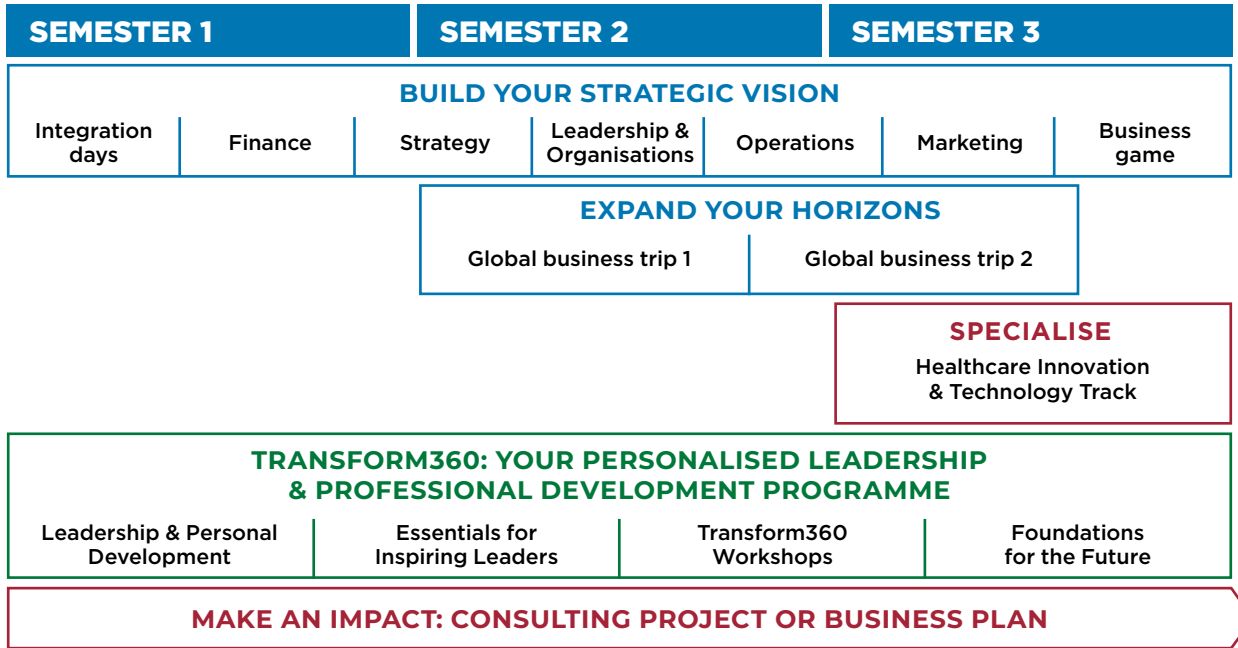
SEMESTER 1

SEMESTER 2

SEMESTER 3

BUILD YOUR STRATEGIC VISION

| Integration days | Finance | Strategy | Leadership & Organisations | Operations | Marketing | Business game |
|---|---|---|---|---|---|---|

EXPAND YOUR HORIZONS

| Global business trip 1 | Global business trip 2 |
|---|---|

SPECIALISE

Healthcare Innovation & Technology Track

TRANSFORM360: YOUR PERSONALISED LEADERSHIP & PROFESSIONAL DEVELOPMENT PROGRAMME

| Leadership & Personal Development | Essentials for Inspiring Leaders | Transform360 Workshops | Foundations for the Future |
|---|---|---|---|

MAKE AN IMPACT: CONSULTING PROJECT OR BUSINESS PLAN